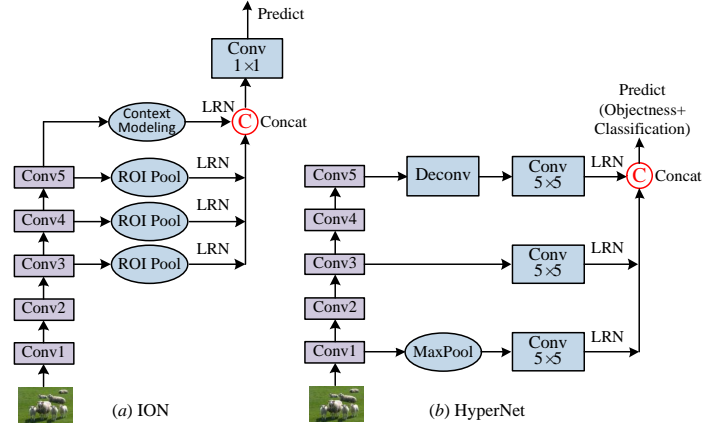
Predict

Conv
1×1

Context Modeling

LRN

C

Concat

Conv5

ROI Pool

LRN

Conv4

ROI Pool

LRN

Conv3

ROI Pool

LRN

Conv2

Conv1

(a) ION

Predict
(Objectness+
Classification)

Conv5

Deconv

Conv
5×5

LRN

C

Concat

Conv4

Conv3

Conv
5×5

LRN

Conv2

Conv1

MaxPool

Conv
5×5

LRN

(b) HyperNet